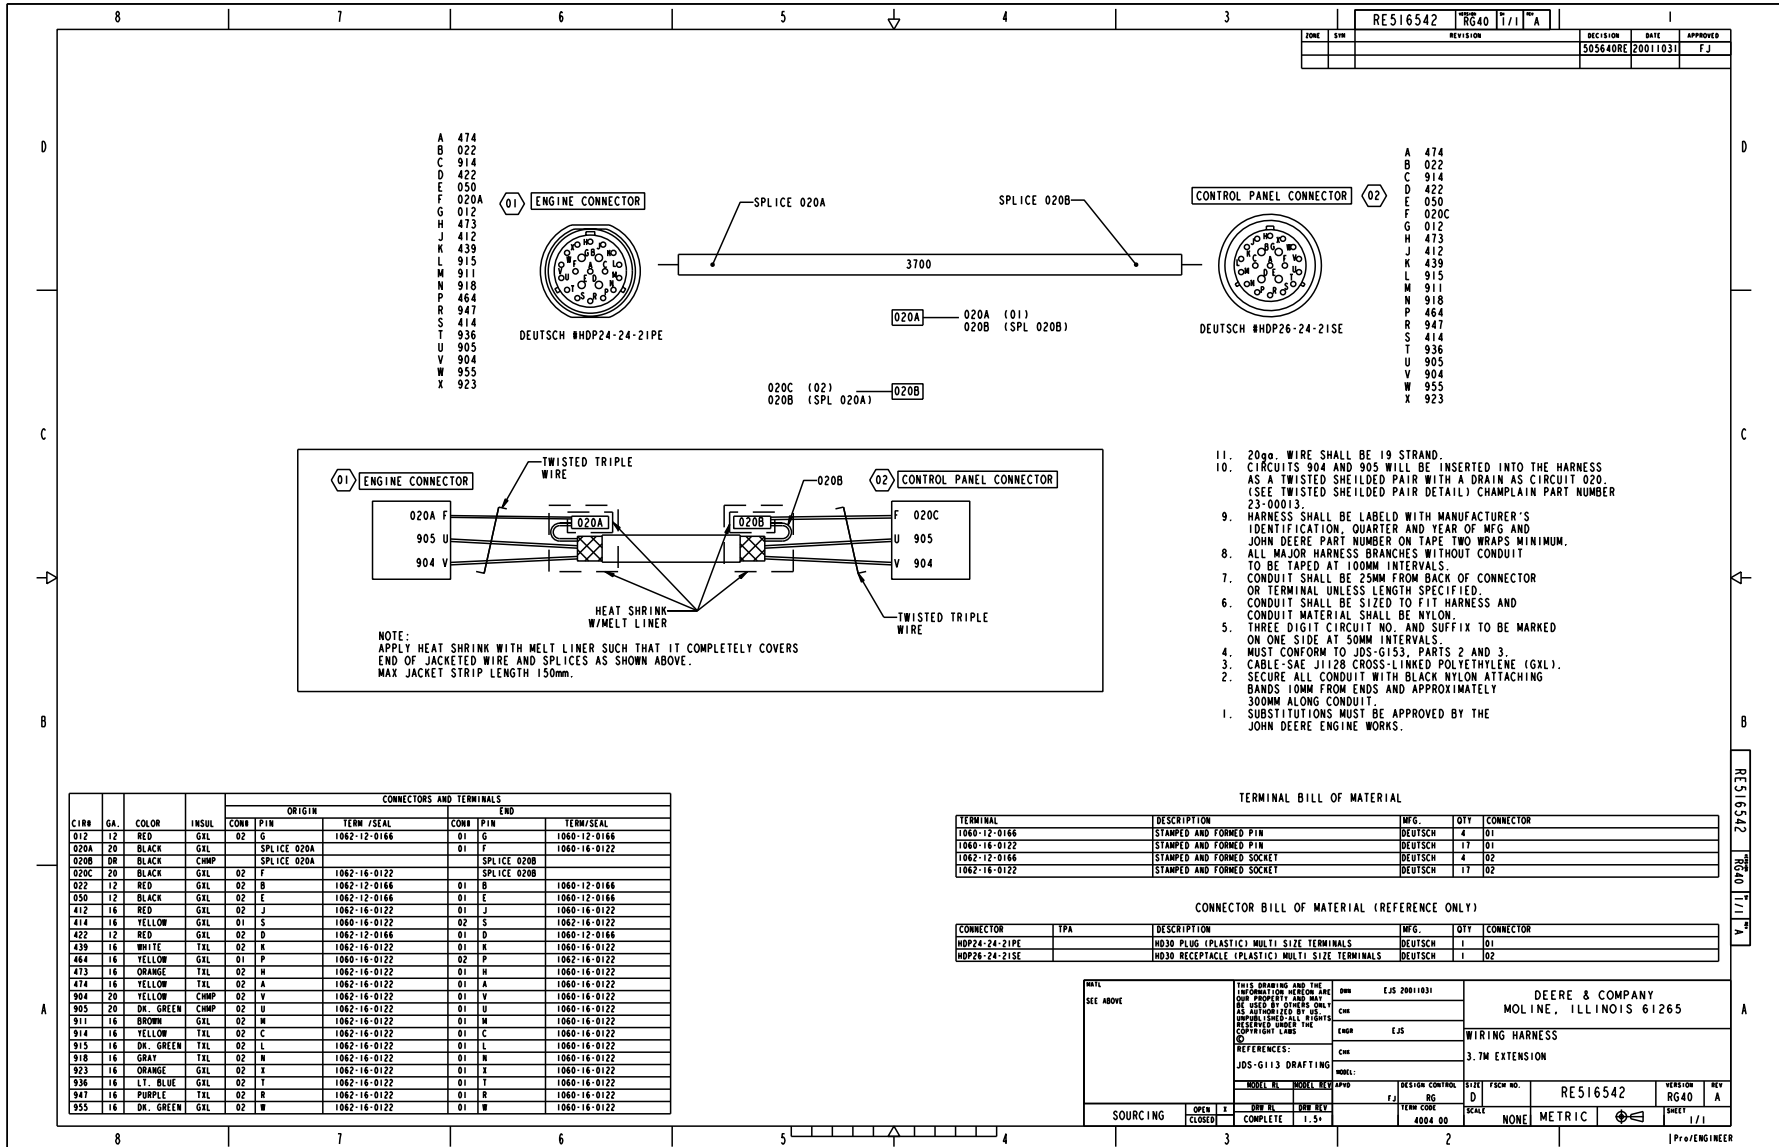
8 7 6 5 4 3 2 1

RE516542 RG40 1/1 A

| ZONE | SYM | REVISION | DECISION | DATE | APPROVED |
|---|---|---|---|---|---|
| | | | 505640RE | 20011031 | FJ |

D

A 474
B 022
C 914
D 422
E 050
F 020A
G 012
H 473
J 412
K 439
L 915
M 911
N 918
P 464
R 947
S 414
T 936
U 905
V 904
W 955
X 923

01 ENGINE CONNECTOR

SPLICE 020A

SPLICE 020B

CONTROL PANEL CONNECTOR 02

3700

DEUTSCH #HDP24-24-21PE

DEUTSCH #HDP26-24-21SE

020A — 020A (01)
020B (SPL 020B)

020C (02)
020B (SPL 020A) — 020B

A 474
B 022
C 914
D 422
E 050
F 020C
G 012
H 473
J 412
K 439
L 915
M 911
N 918
P 464
R 947
S 414
T 936
U 905
V 904
W 955
X 923

C

01 ENGINE CONNECTOR
TWISTED TRIPLE WIRE
020B
02 CONTROL PANEL CONNECTOR
020A F
905 U
904 V
020A
020B
F 020C
U 905
V 904
HEAT SHRINK W/MELT LINER
TWISTED TRIPLE WIRE

NOTE:
APPLY HEAT SHRINK WITH MELT LINER SUCH THAT IT COMPLETELY COVERS END OF JACKETED WIRE AND SPLICES AS SHOWN ABOVE.
MAX JACKET STRIP LENGTH 150mm.

11. 20ga. WIRE SHALL BE 19 STRAND.
10. CIRCUITS 904 AND 905 WILL BE INSERTED INTO THE HARNESS AS A TWISTED SHEILDED PAIR WITH A DRAIN AS CIRCUIT 020. (SEE TWISTED SHEILDED PAIR DETAIL) CHAMPLAIN PART NUMBER 23-00013.
9. HARNESS SHALL BE LABELD WITH MANUFACTURER'S IDENTIFICATION, QUARTER AND YEAR OF MFG AND JOHN DEERE PART NUMBER ON TAPE TWO WRAPS MINIMUM.
8. ALL MAJOR HARNESS BRANCHES WITHOUT CONDUIT TO BE TAPED AT 100MM INTERVALS.
7. CONDUIT SHALL BE 25MM FROM BACK OF CONNECTOR OR TERMINAL UNLESS LENGTH SPECIFIED.
6. CONDUIT SHALL BE SIZED TO FIT HARNESS AND CONDUIT MATERIAL SHALL BE NYLON.
5. THREE DIGIT CIRCUIT NO. AND SUFFIX TO BE MARKED ON ONE SIDE AT 50MM INTERVALS.
4. MUST CONFORM TO JDS-G153, PARTS 2 AND 3.
3. CABLE-SAE J1128 CROSS-LINKED POLYETHYLENE (GXL).
2. SECURE ALL CONDUIT WITH BLACK NYLON ATTACHING BANDS 10MM FROM ENDS AND APPROXIMATELY 300MM ALONG CONDUIT.
1. SUBSTITUTIONS MUST BE APPROVED BY THE JOHN DEERE ENGINE WORKS.

B

RE516542 RG40 1/1 A

TERMINAL BILL OF MATERIAL

| TERMINAL | DESCRIPTION | MFG. | QTY | CONNECTOR |
|---|---|---|---|---|
| 1060-12-0166 | STAMPED AND FORMED PIN | DEUTSCH | 4 | 01 |
| 1060-16-0122 | STAMPED AND FORMED PIN | DEUTSCH | 17 | 01 |
| 1062-12-0166 | STAMPED AND FORMED SOCKET | DEUTSCH | 4 | 02 |
| 1062-16-0122 | STAMPED AND FORMED SOCKET | DEUTSCH | 17 | 02 |

CONNECTOR BILL OF MATERIAL (REFERENCE ONLY)

| CONNECTOR | TPA | DESCRIPTION | MFG. | QTY | CONNECTOR |
|---|---|---|---|---|---|
| HDP24-24-21PE | | HD30 PLUG (PLASTIC) MULTI SIZE TERMINALS | DEUTSCH | 1 | 01 |
| HDP26-24-21SE | | HD30 RECEPTACLE (PLASTIC) MULTI SIZE TERMINALS | DEUTSCH | 1 | 02 |

CONNECTORS AND TERMINALS

| CIR# | GA. | COLOR | INSUL | ORIGIN CONN# | PIN | TERM /SEAL | END CONN# | PIN | TERM/SEAL |
|---|---|---|---|---|---|---|---|---|---|
| 012 | 12 | RED | GXL | 02 | G | 1062-12-0166 | 01 | G | 1060-12-0166 |
| 020A | 20 | BLACK | GXL | | SPLICE 020A | | 01 | F | 1060-16-0122 |
| 020B | DR | BLACK | CHMP | | SPLICE 020A | | | SPLICE 020B | |
| 020C | 20 | BLACK | GXL | 02 | F | 1062-16-0122 | | SPLICE 020B | |
| 022 | 12 | RED | GXL | 02 | B | 1062-12-0166 | 01 | B | 1060-12-0166 |
| 050 | 12 | BLACK | GXL | 02 | E | 1062-12-0166 | 01 | E | 1060-12-0166 |
| 412 | 16 | RED | GXL | 02 | J | 1062-16-0122 | 01 | J | 1060-16-0122 |
| 414 | 16 | YELLOW | GXL | 01 | S | 1060-16-0122 | 02 | S | 1062-16-0122 |
| 422 | 12 | RED | GXL | 02 | D | 1062-12-0166 | 01 | D | 1060-12-0166 |
| 439 | 16 | WHITE | TXL | 02 | K | 1062-16-0122 | 01 | K | 1060-16-0122 |
| 464 | 16 | YELLOW | GXL | 01 | P | 1060-16-0122 | 02 | P | 1062-16-0122 |
| 473 | 16 | ORANGE | TXL | 02 | H | 1062-16-0122 | 01 | H | 1060-16-0122 |
| 474 | 16 | YELLOW | TXL | 02 | A | 1062-16-0122 | 01 | A | 1060-16-0122 |
| 904 | 20 | YELLOW | CHMP | 02 | V | 1062-16-0122 | 01 | V | 1060-16-0122 |
| 905 | 20 | DK. GREEN | CHMP | 02 | U | 1062-16-0122 | 01 | U | 1060-16-0122 |
| 911 | 16 | BROWN | GXL | 02 | M | 1062-16-0122 | 01 | M | 1060-16-0122 |
| 914 | 16 | YELLOW | TXL | 02 | C | 1062-16-0122 | 01 | C | 1060-16-0122 |
| 915 | 16 | DK. GREEN | TXL | 02 | L | 1062-16-0122 | 01 | L | 1060-16-0122 |
| 918 | 16 | GRAY | TXL | 02 | N | 1062-16-0122 | 01 | N | 1060-16-0122 |
| 923 | 16 | ORANGE | GXL | 02 | X | 1062-16-0122 | 01 | X | 1060-16-0122 |
| 936 | 16 | LT. BLUE | GXL | 02 | T | 1062-16-0122 | 01 | T | 1060-16-0122 |
| 947 | 16 | PURPLE | TXL | 02 | R | 1062-16-0122 | 01 | R | 1060-16-0122 |
| 955 | 16 | DK. GREEN | GXL | 02 | W | 1062-16-0122 | 01 | W | 1060-16-0122 |

A

MATL
SEE ABOVE

THIS DRAWING AND THE INFORMATION HEREON ARE OUR PROPERTY AND MAY BE USED BY OTHERS ONLY AS AUTHORIZED BY US. UNPUBLISHED-ALL RIGHTS RESERVED UNDER THE COPYRIGHT LAWS ©
REFERENCES:
JDS-G113 DRAFTING

DWN EJS 20011031
CHK
ENGR EJS
CHK
MODEL:
MODEL RL MODEL REV APVD
DESIGN CONTROL FJ RG
DRW RL DRW REV
COMPLETE 1.5+
TERM CODE 4004 00

DEERE & COMPANY
MOLINE, ILLINOIS 61265

WIRING HARNESS
3.7M EXTENSION

SIZE D FSCM NO. RE516542 VERSION RG40 REV A
SCALE NONE METRIC SHEET 1/1

SOURCING OPEN CLOSED X

Pro/ENGINEER